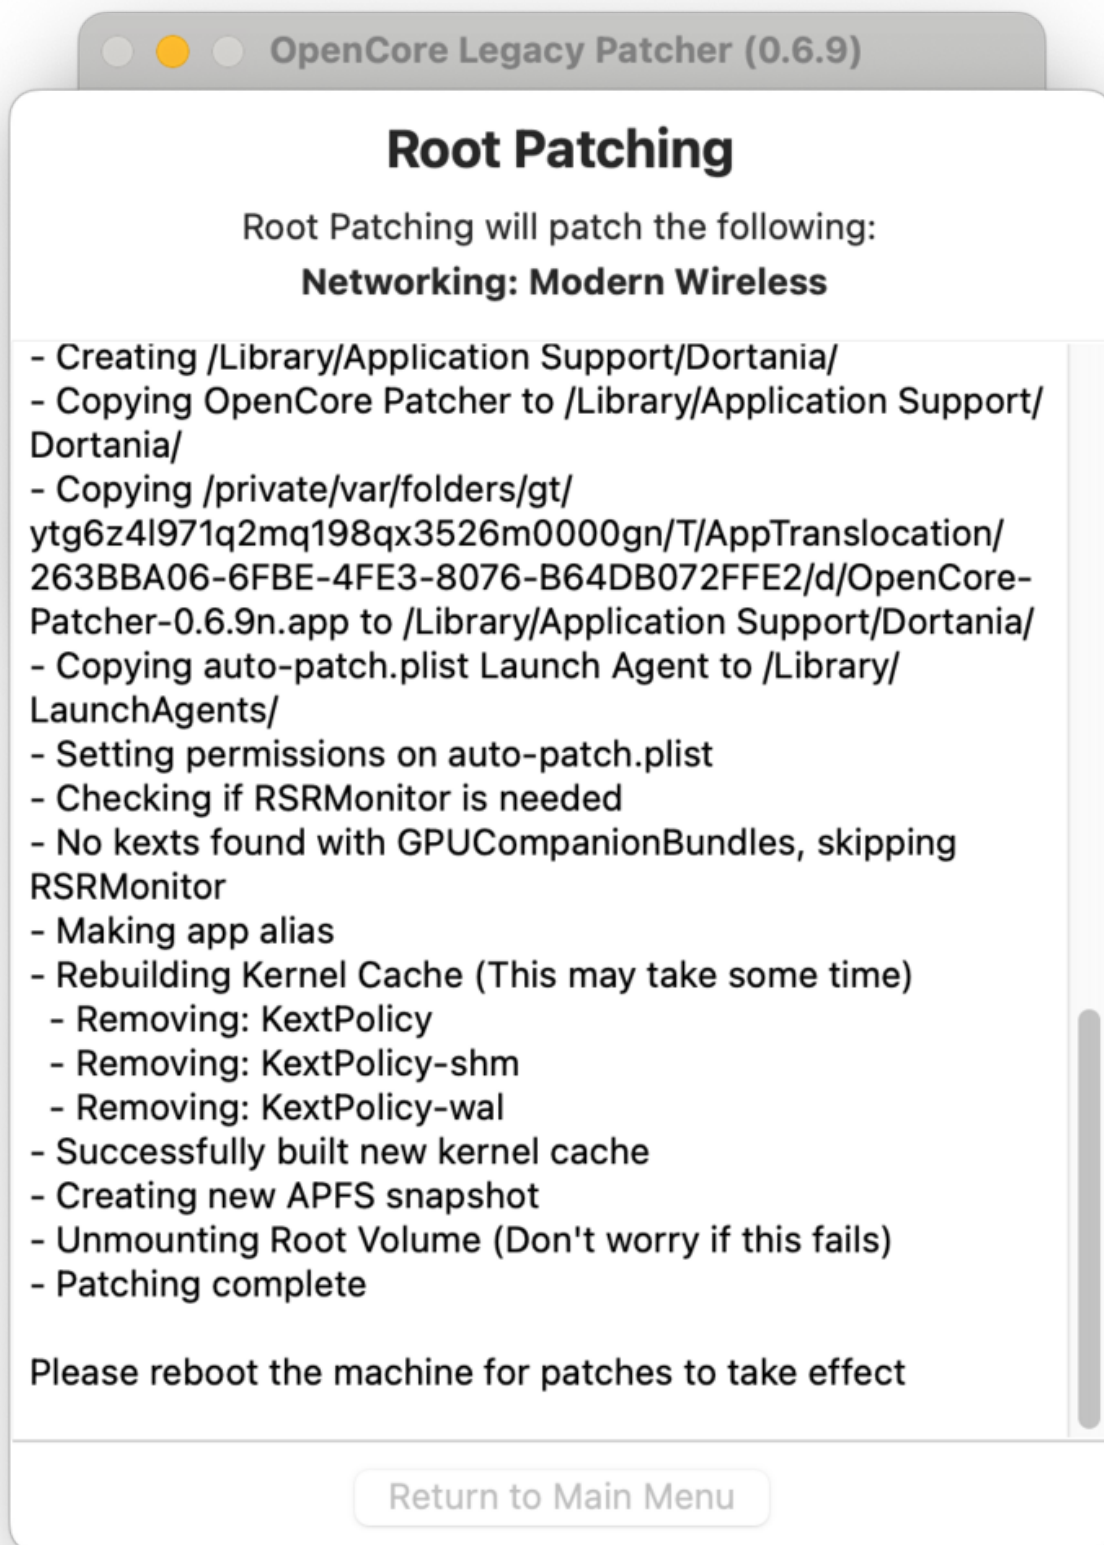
OpenCore Legacy Patcher (0.6.9)

Root Patching

Root Patching will patch the following:
Networking: Modern Wireless

- Creating /Library/Application Support/Dortania/
- Copying OpenCore Patcher to /Library/Application Support/Dortania/
- Copying /private/var/folders/gt/ytg6z4l971q2mq198qx3526m0000gn/T/AppTranslocation/263BBA06-6FBE-4FE3-8076-B64DB072FFE2/d/OpenCore-Patcher-0.6.9n.app to /Library/Application Support/Dortania/
- Copying auto-patch.plist Launch Agent to /Library/LaunchAgents/
- Setting permissions on auto-patch.plist
- Checking if RSRMonitor is needed
- No kexts found with GPUCompanionBundles, skipping RSRMonitor
- Making app alias
- Rebuilding Kernel Cache (This may take some time)
- Removing: KextPolicy
- Removing: KextPolicy-shm
- Removing: KextPolicy-wal
- Successfully built new kernel cache
- Creating new APFS snapshot
- Unmounting Root Volume (Don't worry if this fails)
- Patching complete

Please reboot the machine for patches to take effect

Return to Main Menu